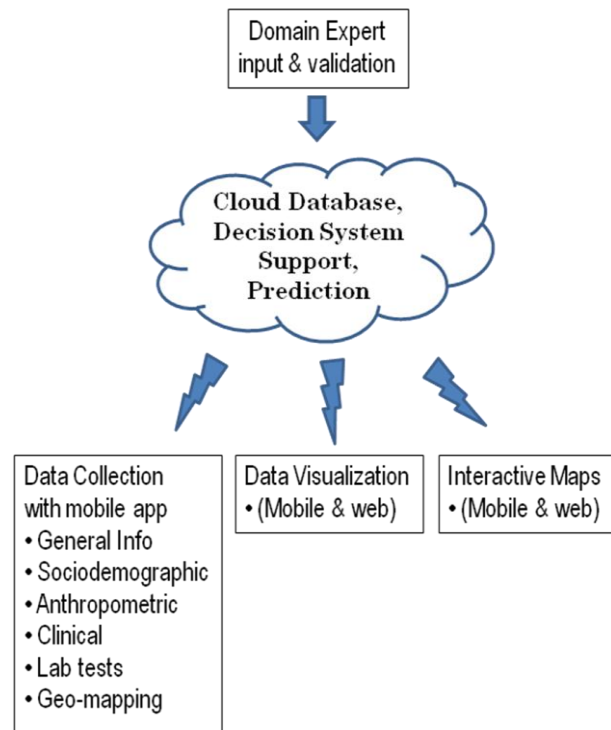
Domain Expert input & validation

Cloud Database, Decision System Support, Prediction

Data Collection with mobile app
• General Info
• Sociodemographic
• Anthropometric
• Clinical
• Lab tests
• Geo-mapping

Data Visualization
• (Mobile & web)

Interactive Maps
• (Mobile & web)